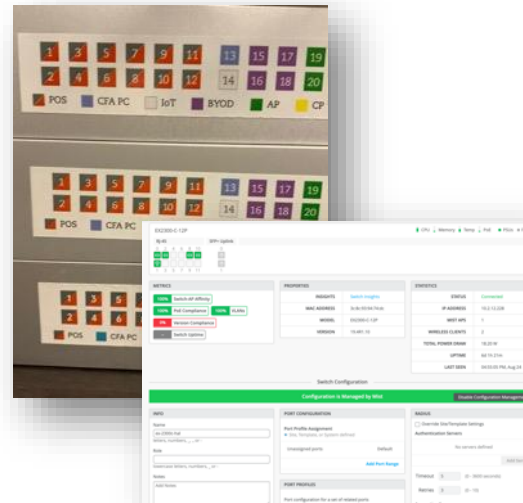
1 3 5 7 9 11 13 15 17 19
2 4 6 8 10 12 14 16 18 20
POS CFA PC IoT BYOD AP CP

1 3 5 7 9 11 13 15 17 19
2 4 6 8 10 12 14 16 18 20
POS CFA PC

1 3 5 7 9 11
2 4 6 8 10 12
POS CFA PC

EX2300-C-12P

RJ45 SFP+ Uplinks

CPU Memory Temp PoE PSUs

METRICS
100% Switch-AP Affinity
100% PoE Compliance 100% VLANs
0% Version Compliance
Switch Uptime

PROPERTIES
INSIGHTS Switch Insights
MAC ADDRESS
MODEL EX2300-C-12P
VERSION

STATISTICS
STATUS Connected
IP ADDRESS
WIFI APS 1
WIRELESS CLIENTS 2
TOTAL POWER DRAW
UPTIME
LAST SEEN

Switch Configuration

Configuration is Managed by Mist

Disable Configuration Management

INFO
Name
Role
Notes

PORT CONFIGURATION
Port Profile Assignment
Unassigned ports Default
Add Port Range

PORT PROFILES
Port configuration for a set of related ports

RADIUS
Override Site/Template Settings
Authentication Servers
No servers defined
Timeout
Retries